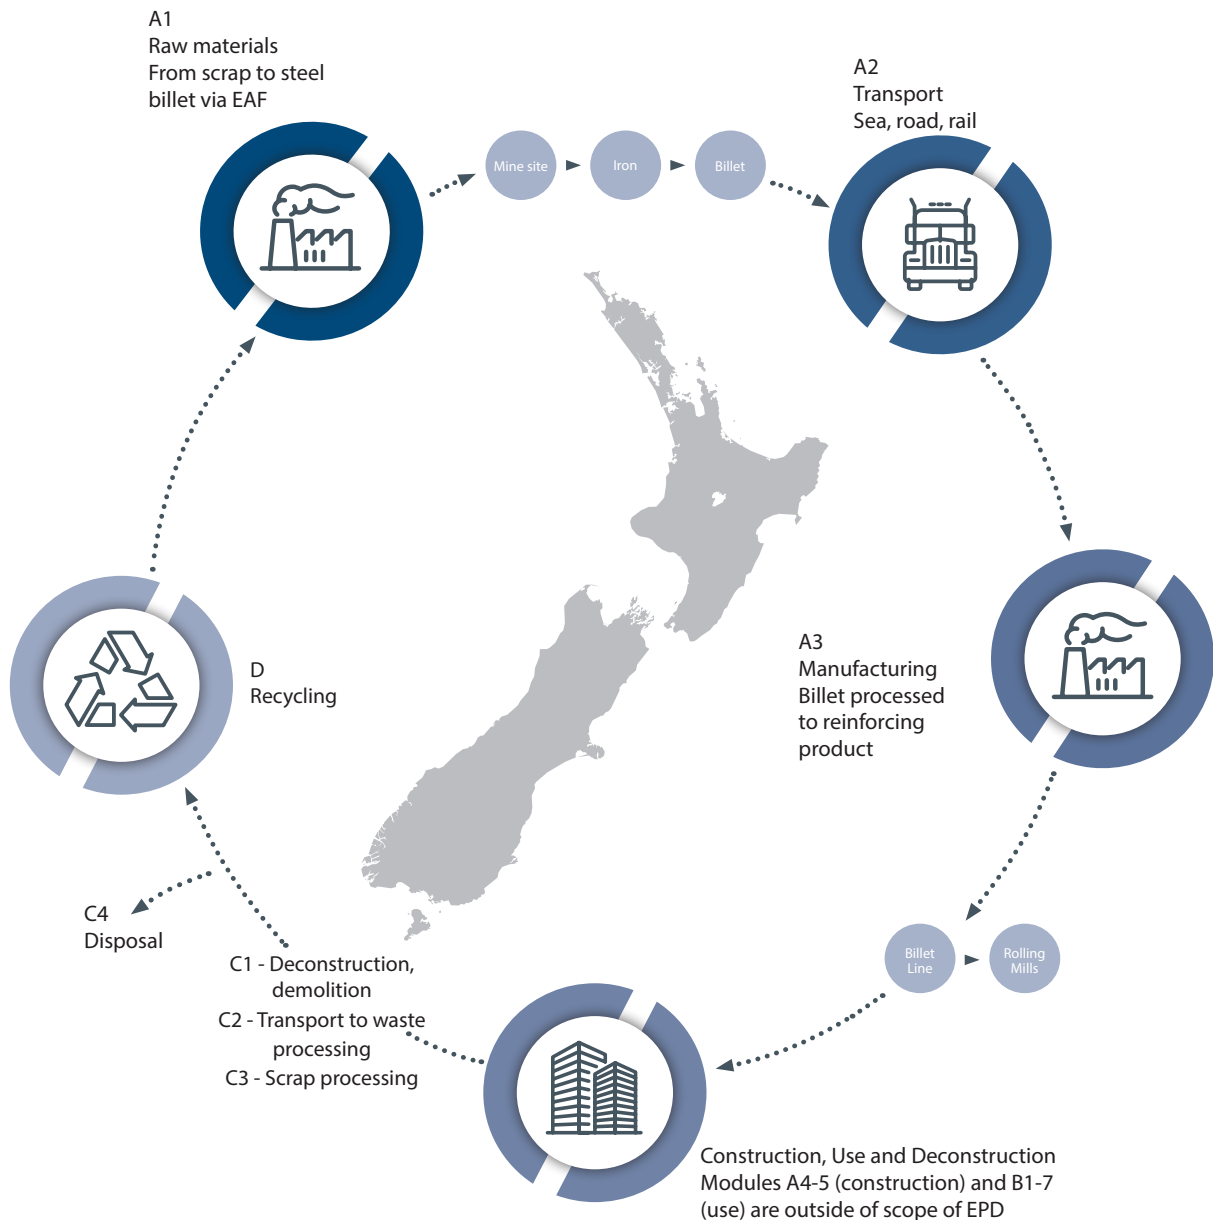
A1
Raw materials
From scrap to steel billet via EAF

Mine site

Iron

Billet

A2
Transport
Sea, road, rail

A3
Manufacturing
Billet processed to reinforcing product

Billet Line

Rolling Mills

Construction, Use and Deconstruction
Modules A4-5 (construction) and B1-7 (use) are outside of scope of EPD

C1 - Deconstruction, demolition
C2 - Transport to waste processing
C3 - Scrap processing

C4
Disposal

D
Recycling